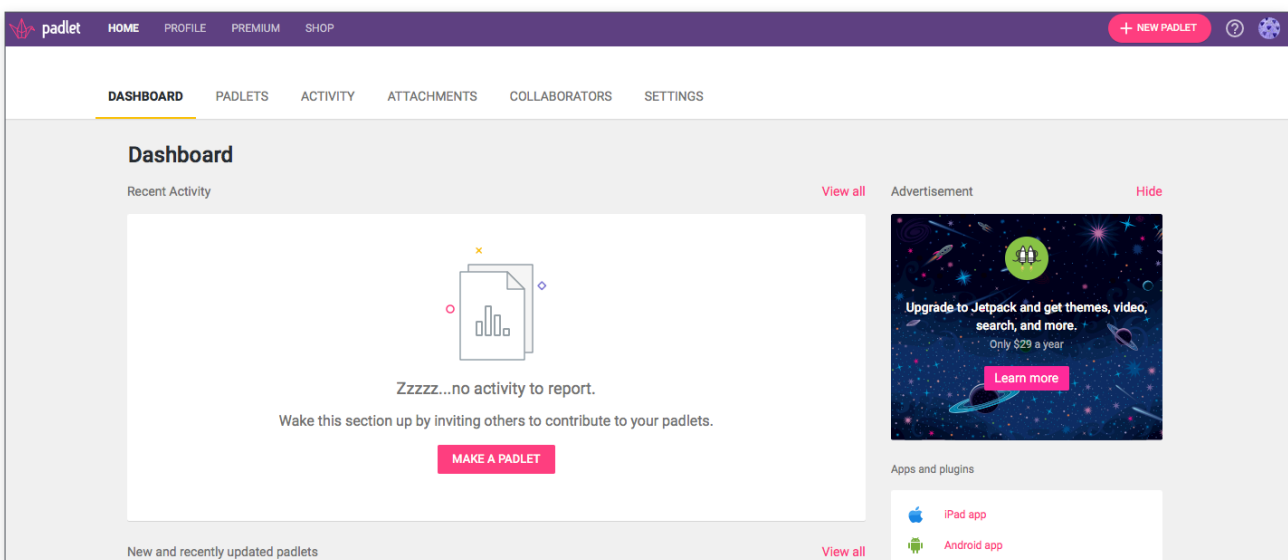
padlet HOME PROFILE PREMIUM SHOP

+ NEW PADLET ?

DASHBOARD PADLETS ACTIVITY ATTACHMENTS COLLABORATORS SETTINGS

Dashboard

Recent Activity

View all

Zzzzz...no activity to report.

Wake this section up by inviting others to contribute to your padlets.

MAKE A PADLET

New and recently updated padlets

View all

Advertisement

Hide

Upgrade to Jetpack and get themes, video, search, and more.

Only $29 a year

Learn more

Apps and plugins

iPad app

Android app